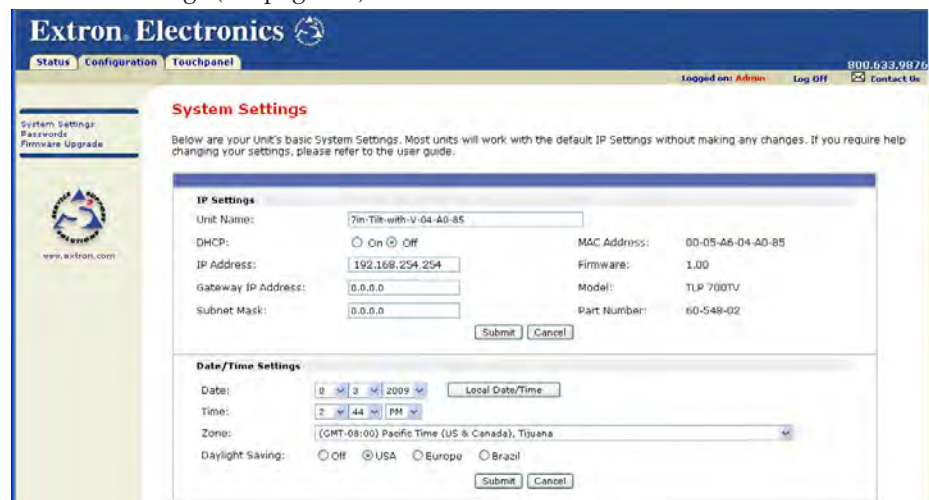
Extron. Electronics

Status | Configuration | Touchpanel

800.633.9876

Logged on: Admin | Log Off | Contact Us

System Settings
Passwords
Firmware Upgrade

www.extron.com

System Settings

Below are your Unit's basic System Settings. Most units will work with the default IP Settings without making any changes. If you require help changing your settings, please refer to the user guide.

IP Settings

Unit Name: 7in-Tilt-with-V-04-A0-85

DHCP: On Off

MAC Address: 00-05-A6-04-A0-85

IP Address: 192.168.254.254

Firmware: 1.00

Gateway IP Address: 0.0.0.0

Model: TLP 700TV

Subnet Mask: 0.0.0.0

Part Number: 60-548-02

Submit | Cancel

Date/Time Settings

Date: 8 | 3 | 2009 | Local Date/Time

Time: 2 | 44 | PM

Zone: (GMT-08:00) Pacific Time (US & Canada), Tijuana

Daylight Saving: Off USA Europe Brazil

Submit | Cancel